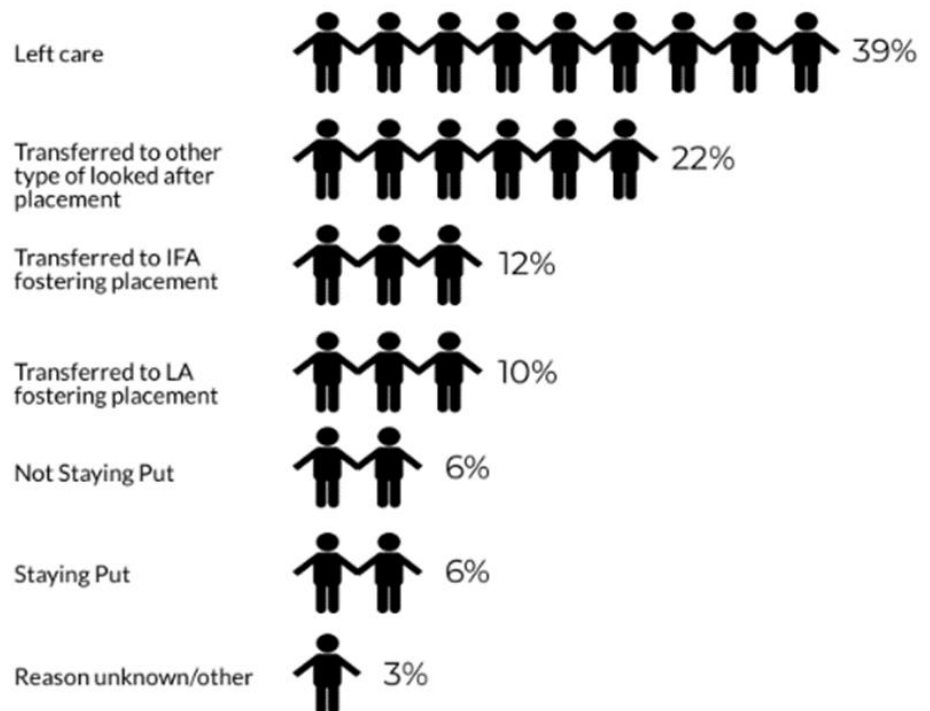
Left care 39%

Transferred to other type of looked after placement 22%

Transferred to IFA fostering placement 12%

Transferred to LA fostering placement 10%

Not Staying Put 6%

Staying Put 6%

Reason unknown/other 3%